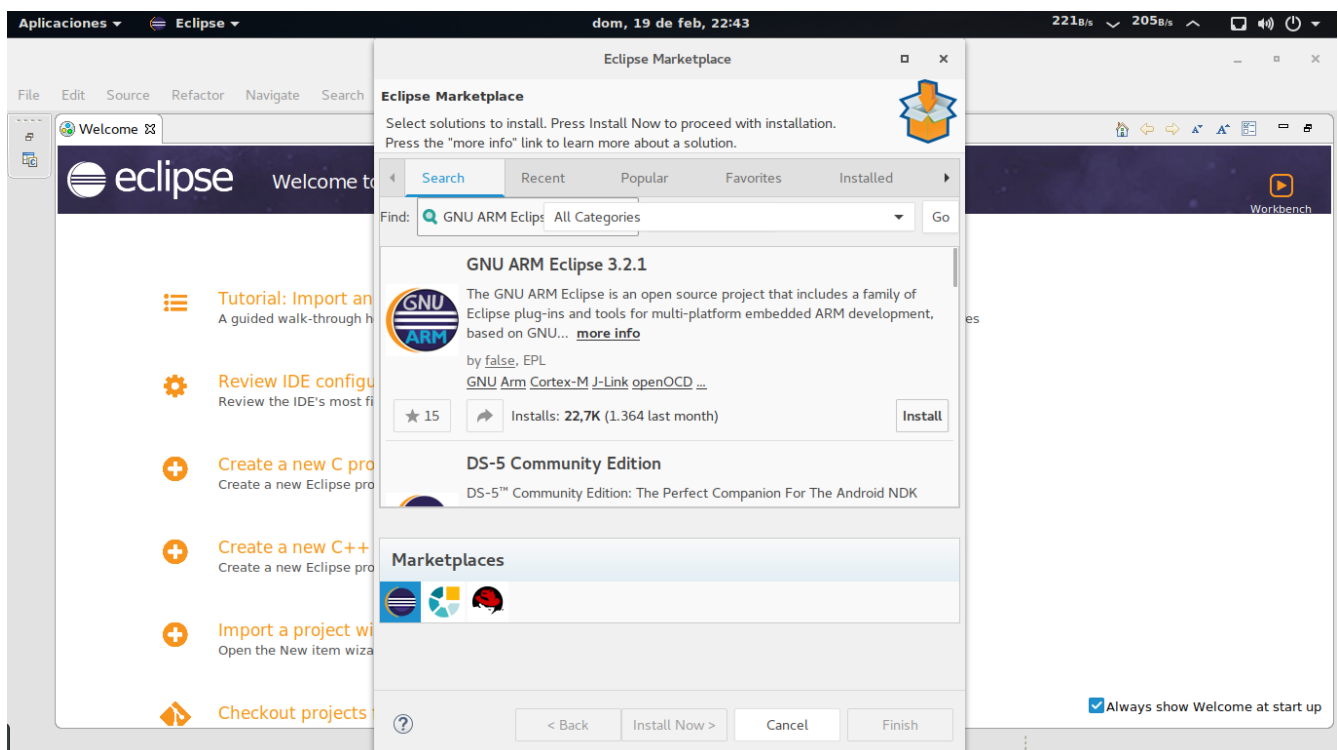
Aplicaciones ▾ Eclipse ▾ dom, 19 de feb, 22:43 221B/s 205B/s

File Edit Source Refactor Navigate Search

Welcome

eclipse Welcome to

Workbench

Tutorial: Import an
A guided walk-through h

Review IDE configu
Review the IDE's most fi

Create a new C pro
Create a new Eclipse pro

Create a new C++
Create a new Eclipse pro

Import a project wi
Open the New item wiza

Checkout projects

es

Always show Welcome at start up

Eclipse Marketplace

Eclipse Marketplace
Select solutions to install. Press Install Now to proceed with installation.
Press the "more info" link to learn more about a solution.

Search Recent Popular Favorites Installed

Find: GNU ARM Eclips All Categories Go

GNU ARM Eclipse 3.2.1
The GNU ARM Eclipse is an open source project that includes a family of Eclipse plug-ins and tools for multi-platform embedded ARM development, based on GNU... more info
by false, EPL
GNU Arm Cortex-M J-Link openOCD ...
15 Installs: 22,7K (1.364 last month) Install

DS-5 Community Edition
DS-5™ Community Edition: The Perfect Companion For The Android NDK

Marketplaces

< Back Install Now > Cancel Finish